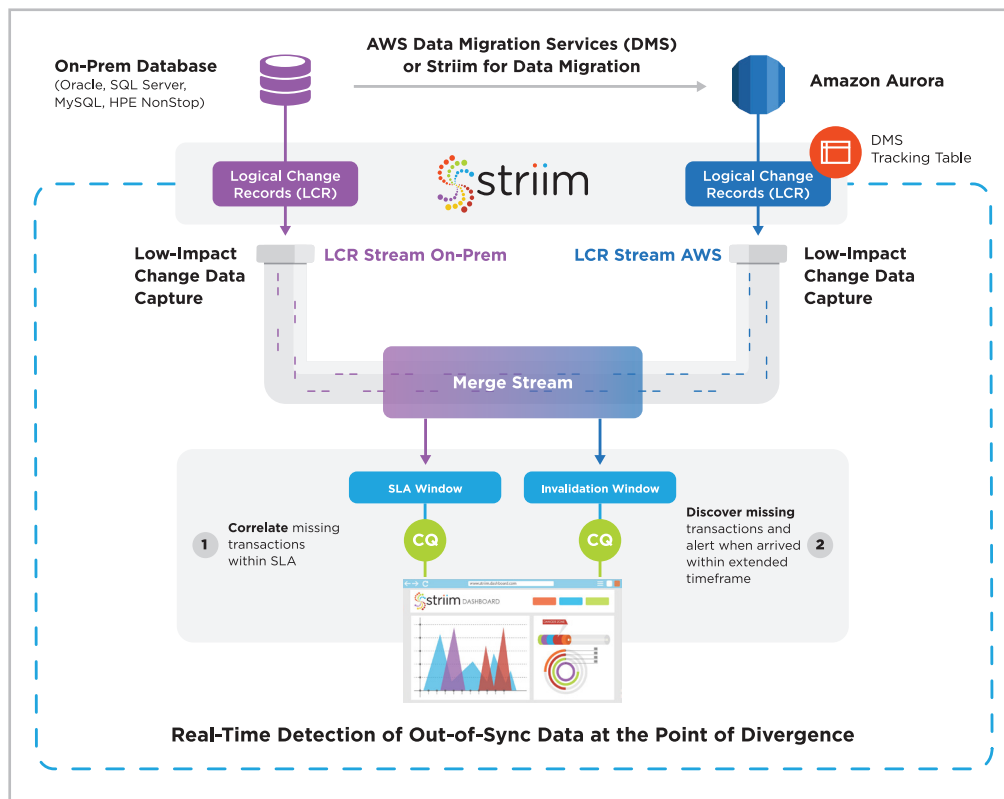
On-Prem Database
(Oracle, SQL Server, MySQL, HPE NonStop)

AWS Data Migration Services (DMS) or Striim for Data Migration

Amazon Aurora

DMS Tracking Table

Logical Change Records (LCR)

striim

Logical Change Records (LCR)

Low-Impact Change Data Capture

LCR Stream On-Prem

LCR Stream AWS

Low-Impact Change Data Capture

Merge Stream

SLA Window

Invalidation Window

1 Correlate missing transactions within SLA

CQ

CQ

Discover missing transactions and alert when arrived within extended timeframe 2

striim DASHBOARD

Real-Time Detection of Out-of-Sync Data at the Point of Divergence